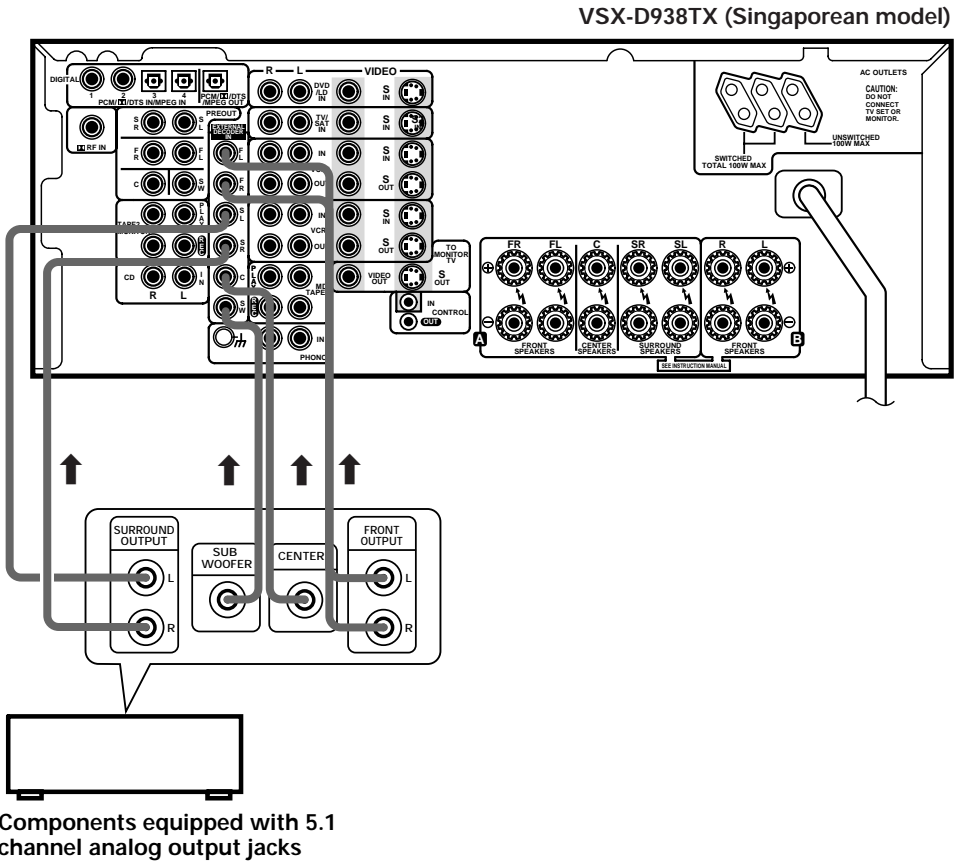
VSX-D938TX (Singaporean model)

DIGITAL
1
2
3
4
PCM/DD/DTS IN/MPEG IN
PCM/DD/DTS /MPEG OUT
DD RF IN
PREOUT
S R
S L
F R
F L
C
S W
TAPE2
P L A Y
CD
I N
R
L
EXTERNAL DECODER IN
F L
F R
S L
S R
C
S W
R
L
VIDEO
DVD /LD IN
TV/ SAT IN
IN
OUT
VCR
P
MD/ TAPE
IN
PHONO
S IN
S OUT
VIDEO OUT
TO MONITOR TV
IN
CONTROL
OUT
AC OUTLETS
CAUTION: DO NOT CONNECT TV SET OR MONITOR.
SWITCHED TOTAL 100W MAX
UNSWITCHED 100W MAX
FR
FL
C
SR
SL
R
L
A
FRONT SPEAKERS
CENTER SPEAKERS
SURROUND SPEAKERS
FRONT SPEAKERS
B
SEE INSTRUCTION MANUAL

SURROUND OUTPUT
L
R
SUB WOOFER
CENTER
FRONT OUTPUT
L
R

Components equipped with 5.1 channel analog output jacks